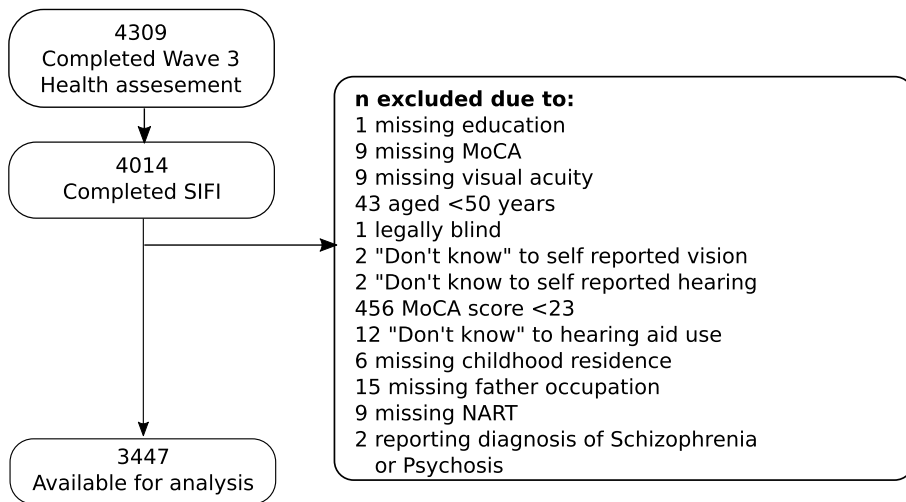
4309
Completed Wave 3
Health assesement

4014
Completed SIFI

3447
Available for analysis

**n excluded due to:**
1 missing education
9 missing MoCA
9 missing visual acuity
43 aged <50 years
1 legally blind
2 "Don't know" to self reported vision
2 "Don't know to self reported hearing
456 MoCA score <23
12 "Don't know" to hearing aid use
6 missing childhood residence
15 missing father occupation
9 missing NART
2 reporting diagnosis of Schizophrenia or Psychosis